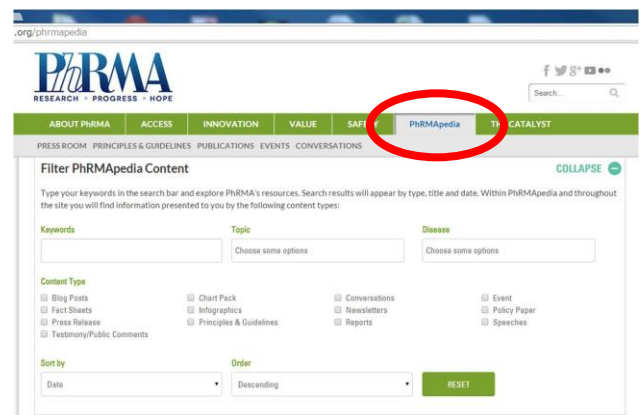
.org/phrmapedia

PhRMA
RESEARCH • PROGRESS • HOPE

Search...

ABOUT PhRMA | ACCESS | INNOVATION | VALUE | SAF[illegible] | PhRMApedia | TH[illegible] CATALYST

PRESS ROOM PRINCIPLES & GUIDELINES PUBLICATIONS EVENTS CONVERSATIONS

Filter PhRMApedia Content

COLLAPSE

Type your keywords in the search bar and explore PhRMA's resources. Search results will appear by type, title and date. Within PhRMApedia and throughout the site you will find information presented to you by the following content types:

Keywords

Topic
Choose some options

Disease
Choose some options

Content Type
Blog Posts
Fact Sheets
Press Release
Testimony/Public Comments
Chart Pack
Infographics
Principles & Guidelines
Conversations
Newsletters
Reports
Event
Policy Paper
Speeches

Sort by
Date

Order
Descending

RESET